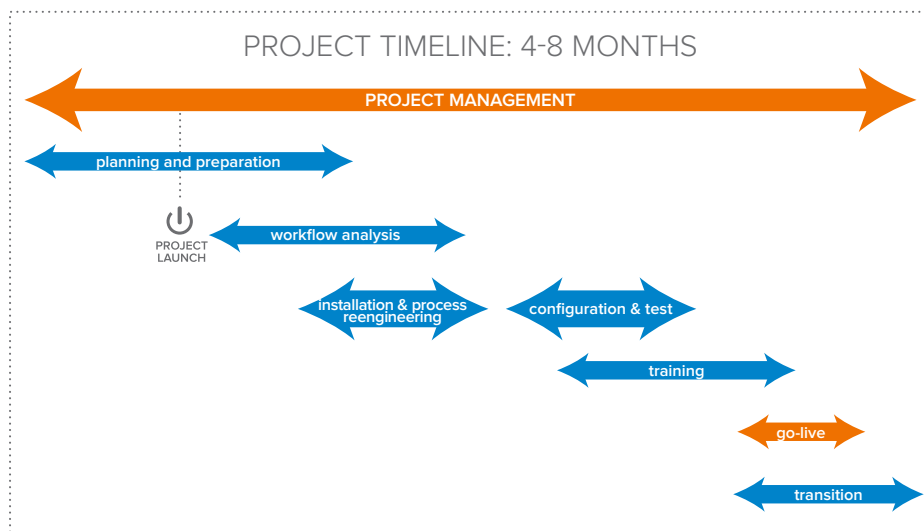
PROJECT TIMELINE: 4-8 MONTHS

PROJECT MANAGEMENT

planning and preparation

PROJECT LAUNCH

workflow analysis

installation & process reengineering

configuration & test

training

go-live

transition